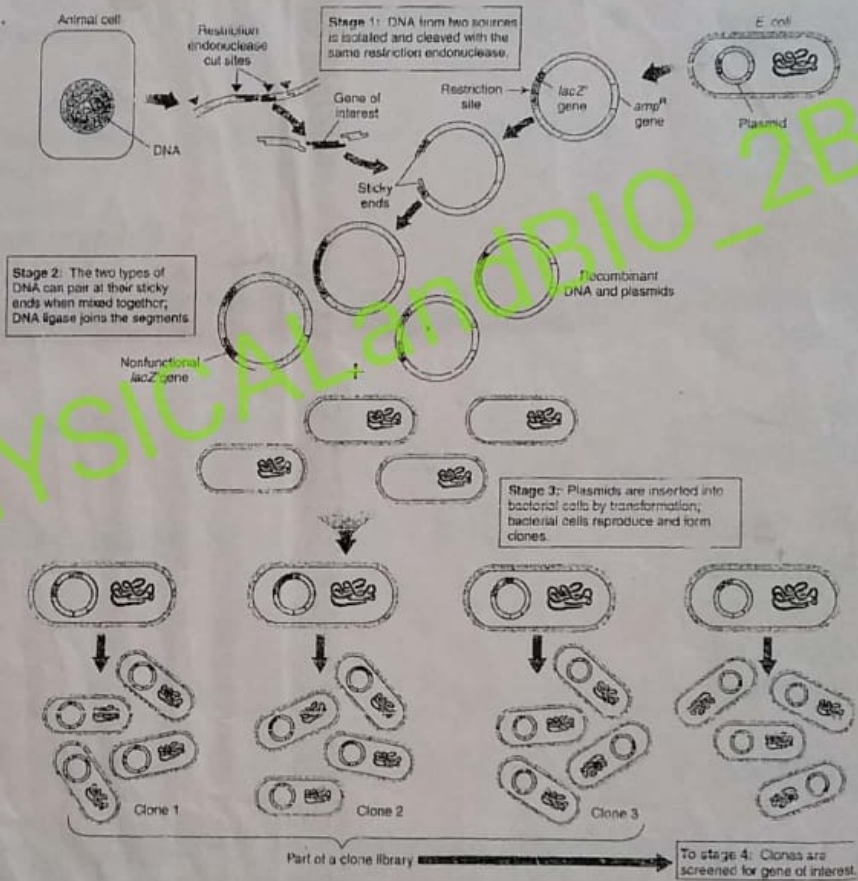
Animal cell

DNA

Restriction endonuclease cut sites

Stage 1: DNA from two sources is isolated and cleaved with the same restriction endonuclease.

E. coli

Plasmid

Restriction site

$lacZ^+$ gene

$amp^R$ gene

Gene of interest

Sticky ends

Stage 2: The two types of DNA can pair at their sticky ends when mixed together; DNA ligase joins the segments.

Recombinant DNA and plasmids

Nonfunctional lacZ gene

+

Stage 3: Plasmids are inserted into bacterial cells by transformation; bacterial cells reproduce and form clones.

Clone 1

Clone 2

Clone 3

Part of a clone library

To stage 4: Clones are screened for gene of interest

YSICALandBIO_2B